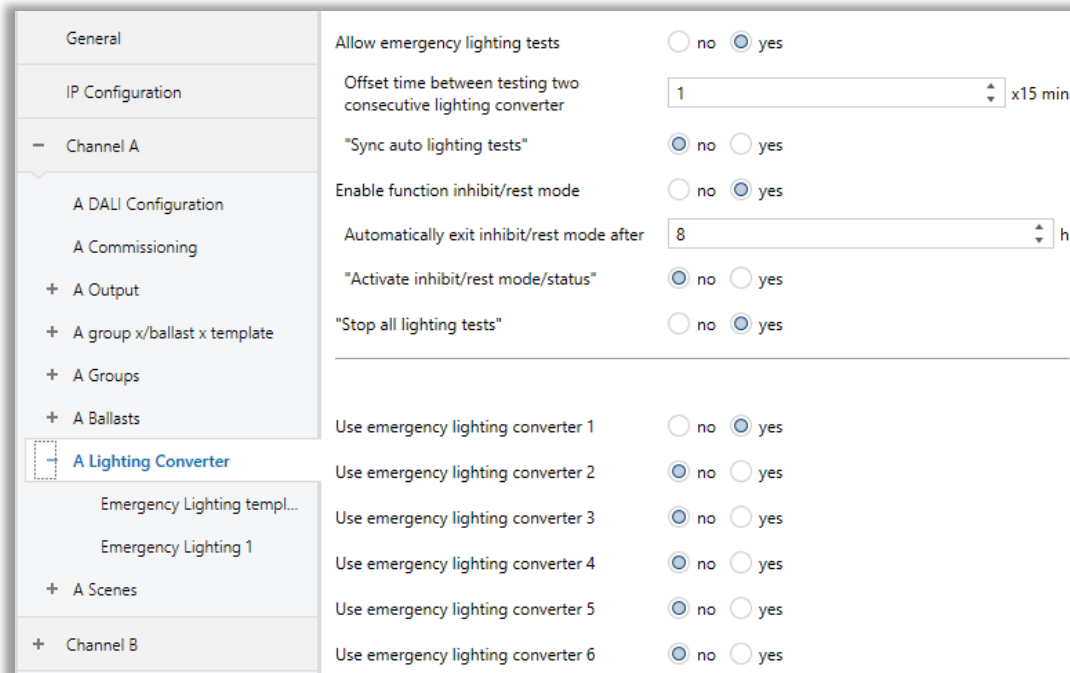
General

IP Configuration

− Channel A

A DALI Configuration

A Commissioning

+ A Output

+ A group x/ballast x template

+ A Groups

+ A Ballasts

− A Lighting Converter

Emergency Lighting templ...

Emergency Lighting 1

+ A Scenes

+ Channel B

Allow emergency lighting tests no yes

Offset time between testing two consecutive lighting converter 1 x15 min

"Sync auto lighting tests" no yes

Enable function inhibit/rest mode no yes

Automatically exit inhibit/rest mode after 8 h

"Activate inhibit/rest mode/status" no yes

"Stop all lighting tests" no yes

Use emergency lighting converter 1 no yes

Use emergency lighting converter 2 no yes

Use emergency lighting converter 3 no yes

Use emergency lighting converter 4 no yes

Use emergency lighting converter 5 no yes

Use emergency lighting converter 6 no yes